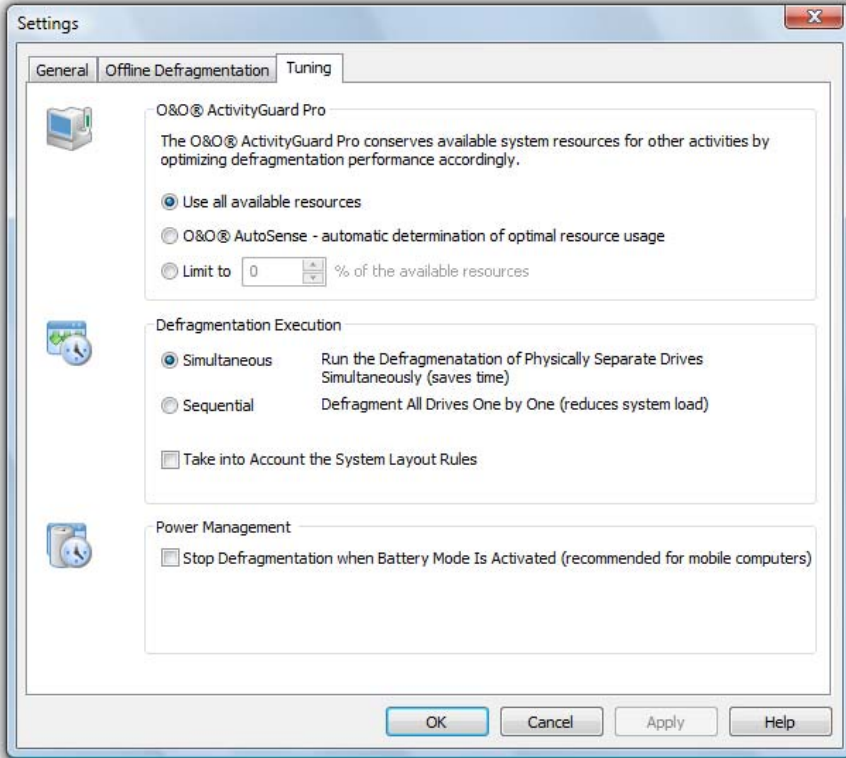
Settings

General | Offline Defragmentation | Tuning

O&O® ActivityGuard Pro

The O&O® ActivityGuard Pro conserves available system resources for other activities by optimizing defragmentation performance accordingly.

Use all available resources

O&O® AutoSense - automatic determination of optimal resource usage

Limit to 0 % of the available resources

Defragmentation Execution

Simultaneous Run the Defragmenatation of Physically Separate Drives Simultaneously (saves time)

Sequential Defragment All Drives One by One (reduces system load)

Take into Account the System Layout Rules

Power Management

Stop Defragmentation when Battery Mode Is Activated (recommended for mobile computers)

OK Cancel Apply Help